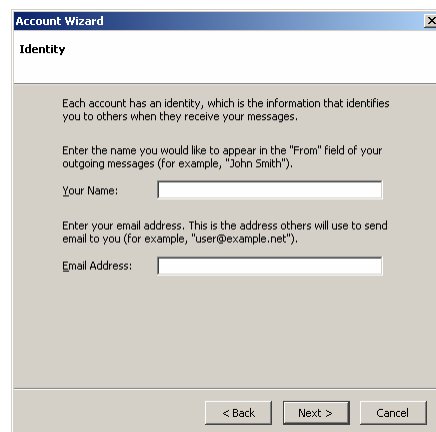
Account Wizard

Identity

Each account has an identity, which is the information that identifies you to others when they receive your messages.

Enter the name you would like to appear in the "From" field of your outgoing messages (for example, "John Smith").

Your Name:

Enter your email address. This is the address others will use to send email to you (for example, "user@example.net").

Email Address:

< Back
Next >
Cancel